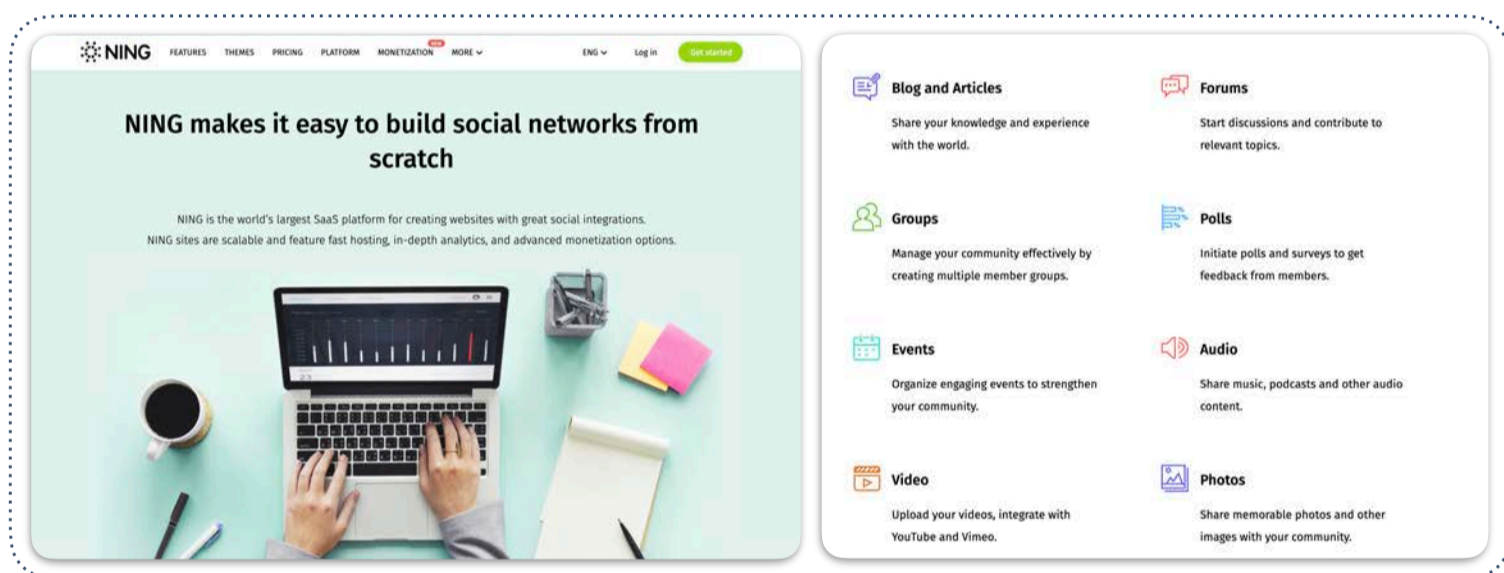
NING FEATURES THEMES PRICING PLATFORM MONETIZATION NEW MORE

ENG Log in Get started

NING makes it easy to build social networks from scratch

NING is the world's largest SaaS platform for creating websites with great social integrations. NING sites are scalable and feature fast hosting, in-depth analytics, and advanced monetization options.

Blog and Articles
Share your knowledge and experience with the world.

Forums
Start discussions and contribute to relevant topics.

Groups
Manage your community effectively by creating multiple member groups.

Polls
Initiate polls and surveys to get feedback from members.

Events
Organize engaging events to strengthen your community.

Audio
Share music, podcasts and other audio content.

Video
Upload your videos, integrate with YouTube and Vimeo.

Photos
Share memorable photos and other images with your community.